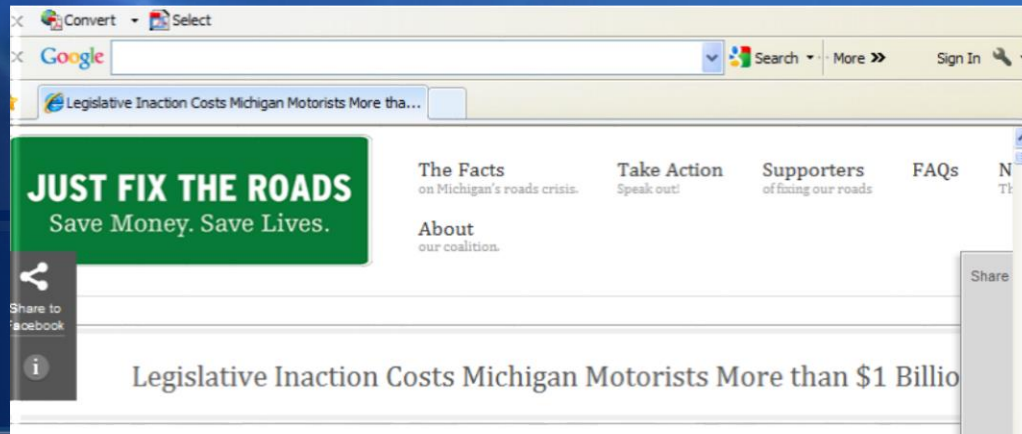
Convert Select

Google Search More » Sign In

Legislative Inaction Costs Michigan Motorists More tha...

JUST FIX THE ROADS
Save Money. Save Lives.

The Facts
on Michigan's roads crisis.

Take Action
Speak out!

Supporters
of fixing our roads

FAQs

N
Th

About
our coalition.

Share to Facebook

Share

Legislative Inaction Costs Michigan Motorists More than $1 Billio